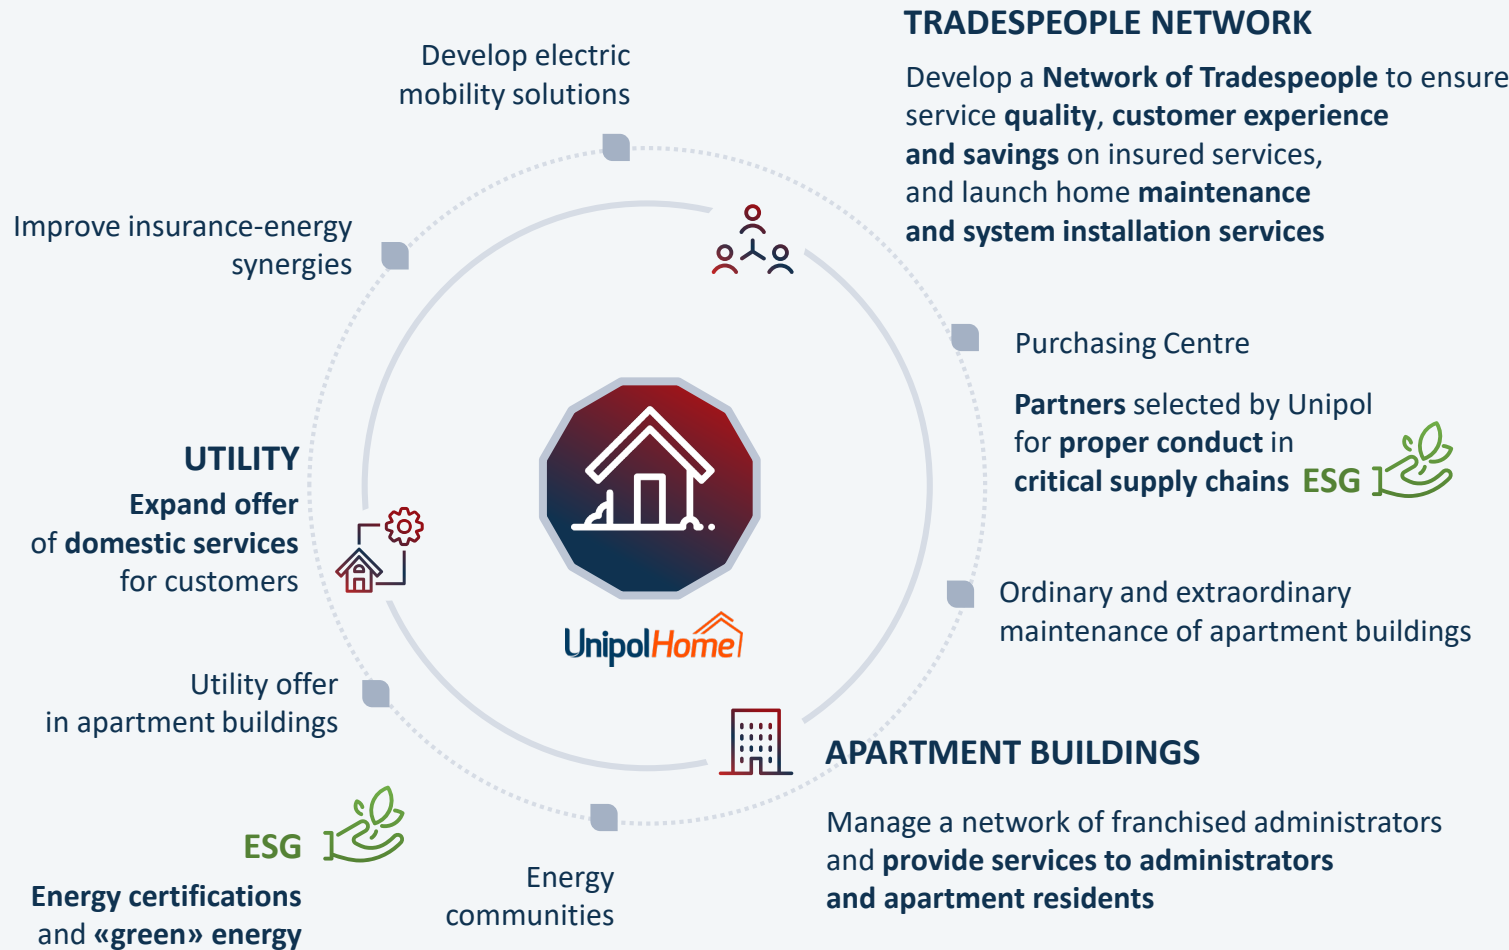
TRADESPEOPLE NETWORK

Develop a Network of Tradespeople to ensure service quality, customer experience and savings on insured services, and launch home maintenance and system installation services

Develop electric mobility solutions

Improve insurance-energy synergies

Purchasing Centre

Partners selected by Unipol for proper conduct in critical supply chains ESG

UTILITY

Expand offer of domestic services for customers

UnipolHome

Ordinary and extraordinary maintenance of apartment buildings

Utility offer in apartment buildings

APARTMENT BUILDINGS

Manage a network of franchised administrators and provide services to administrators and apartment residents

ESG

Energy certifications and «green» energy

Energy communities